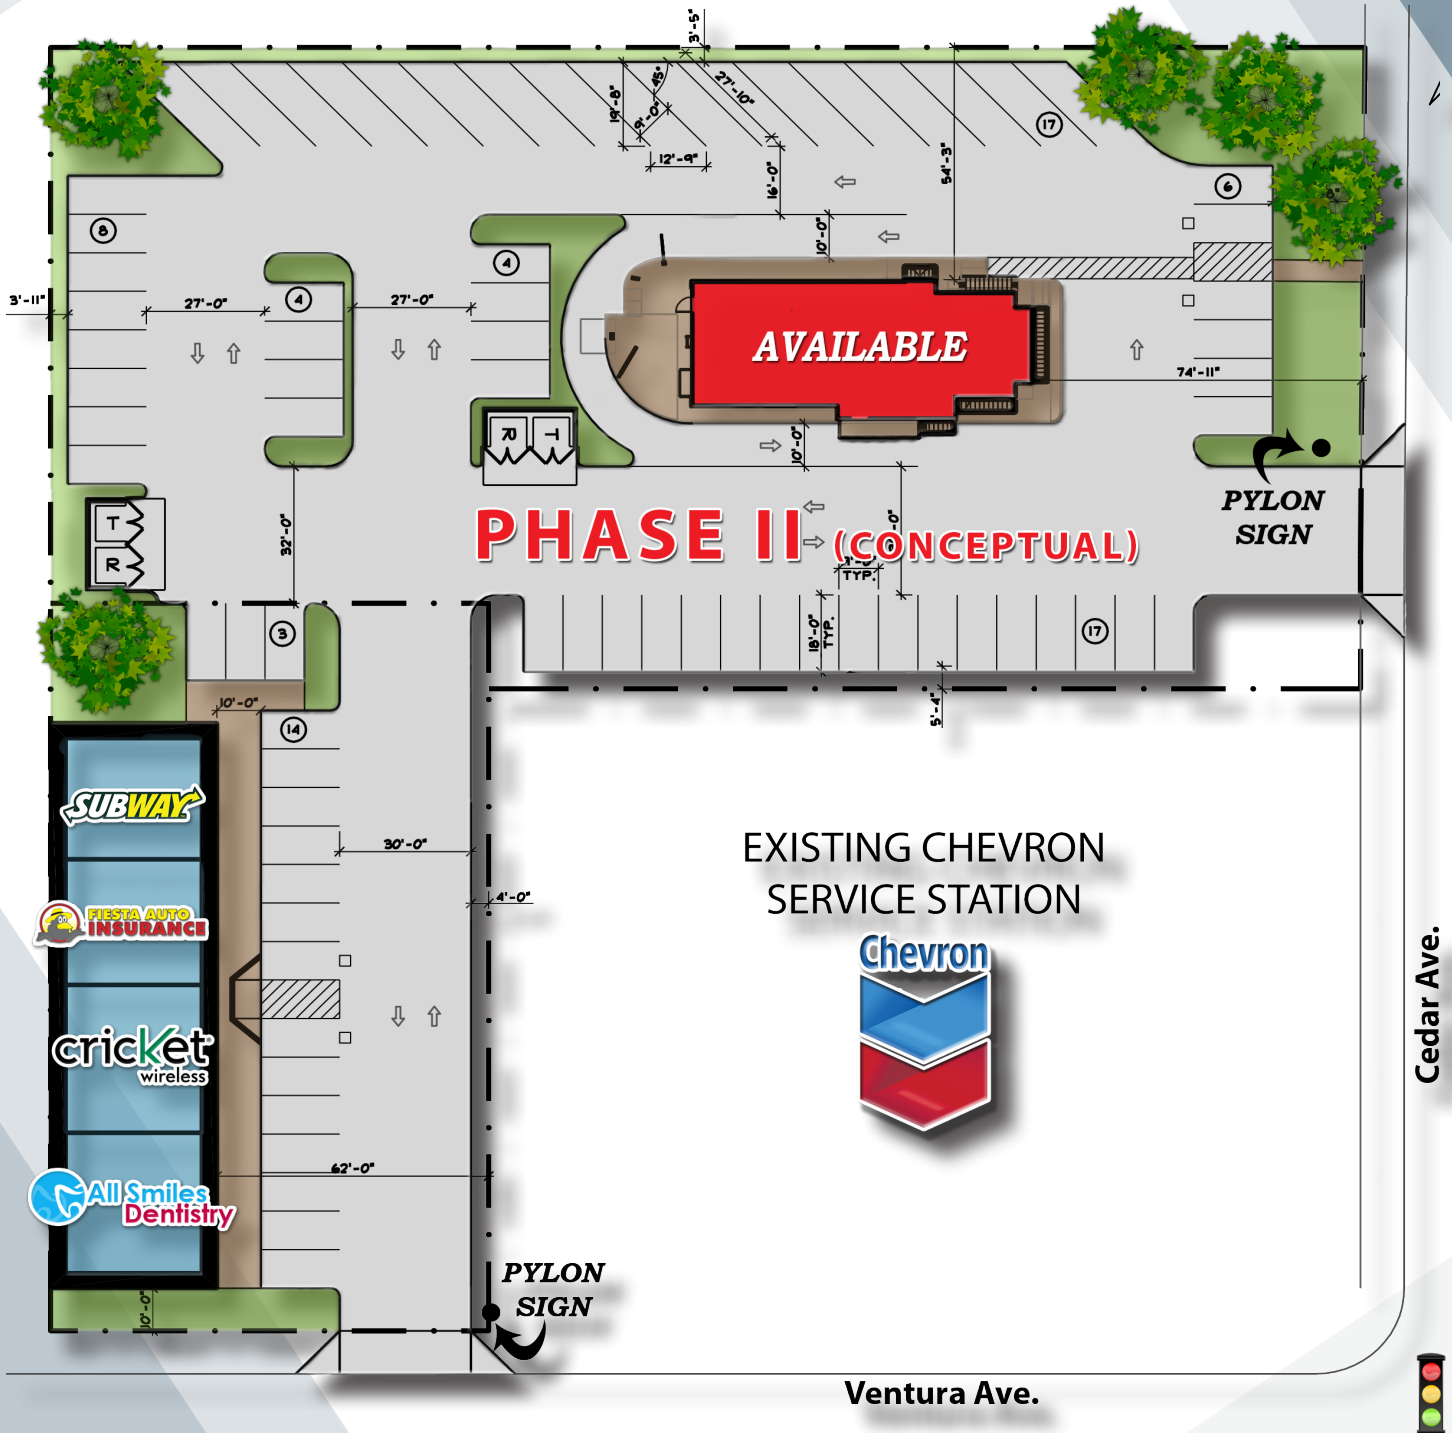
3'-5"
27'-10"
19'-8"
45°
9'-0"
12'-9"
16'-0"
54'-3"
17
8
6
3'-11"
27'-0"
4
27'-0"
4
10'-0"
AVAILABLE
74'-11"
10'-0"
T
R
R
T
32'-0"
PHASE II (CONCEPTUAL)
9'-0" TYP.
PYLON SIGN
18'-0" TYP.
17
3
10'-0"
14
5'-4"
30'-0"
4'-0"
SUBWAY
FIESTA AUTO INSURANCE
cricket wireless
All Smiles Dentistry
62'-0"
10'-0"
EXISTING CHEVRON SERVICE STATION
Chevron
Cedar Ave.
PYLON SIGN
Ventura Ave.